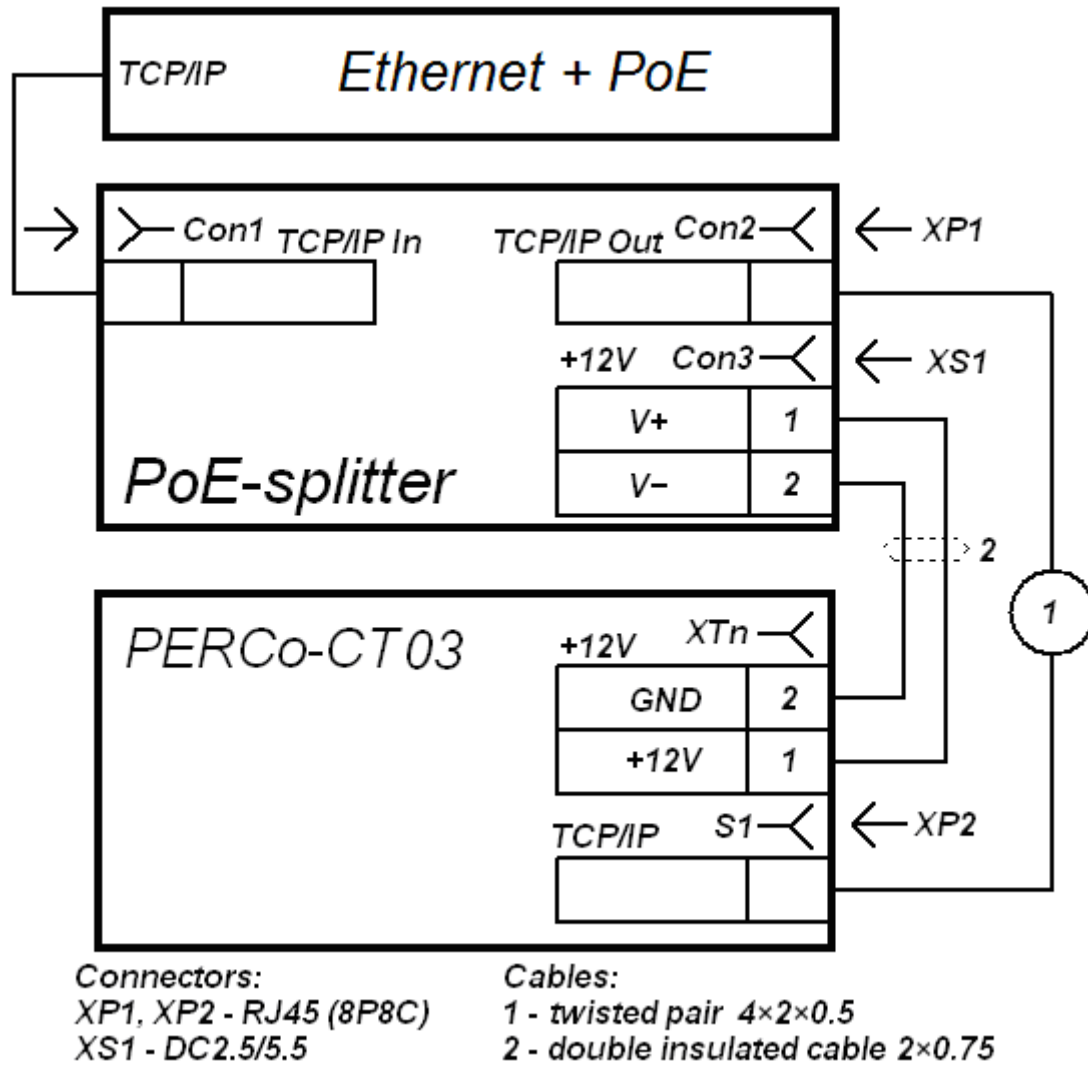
TCP/IP
Ethernet + PoE

Con1 TCP/IP In
TCP/IP Out Con2
XP1
+12V Con3
XS1
V+ 1
V− 2
PoE-splitter

2
1

PERCo-CT03
+12V XTn
GND 2
+12V 1
TCP/IP S1
XP2

Connectors:
XP1, XP2 - RJ45 (8P8C)
XS1 - DC2.5/5.5

Cables:
1 - twisted pair $4×2×0.5$
2 - double insulated cable $2×0.75$